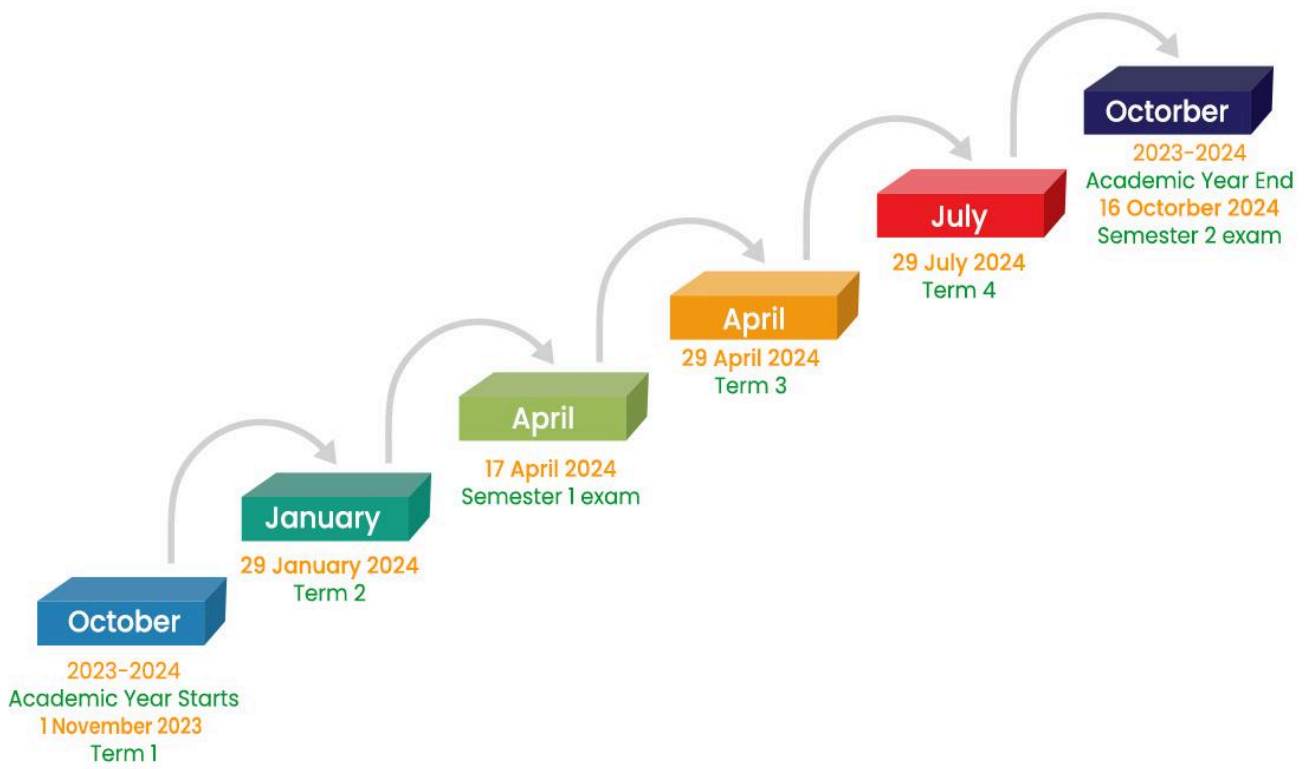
October
2023-2024
Academic Year Starts
1 November 2023
Term 1

January
29 January 2024
Term 2

April
17 April 2024
Semester 1 exam

April
29 April 2024
Term 3

July
29 July 2024
Term 4

Octorber
2023-2024
Academic Year End
16 Octorber 2024
Semester 2 exam